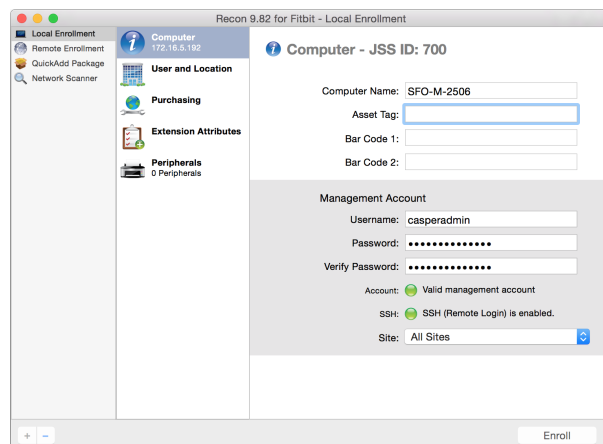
Recon 9.82 for Fitbit - Local Enrollment

Local Enrollment
Remote Enrollment
QuickAdd Package
Network Scanner

Computer
172.16.5.192
User and Location
Purchasing
Extension Attributes
Peripherals
0 Peripherals

Computer - JSS ID: 700

Computer Name: SFO-M-2506
Asset Tag:
Bar Code 1:
Bar Code 2:

Management Account
Username: casperadmin
Password: ••••••••••••••
Verify Password: ••••••••••••••
Account: Valid management account
SSH: SSH (Remote Login) is enabled.
Site: All Sites

+ −

Enroll